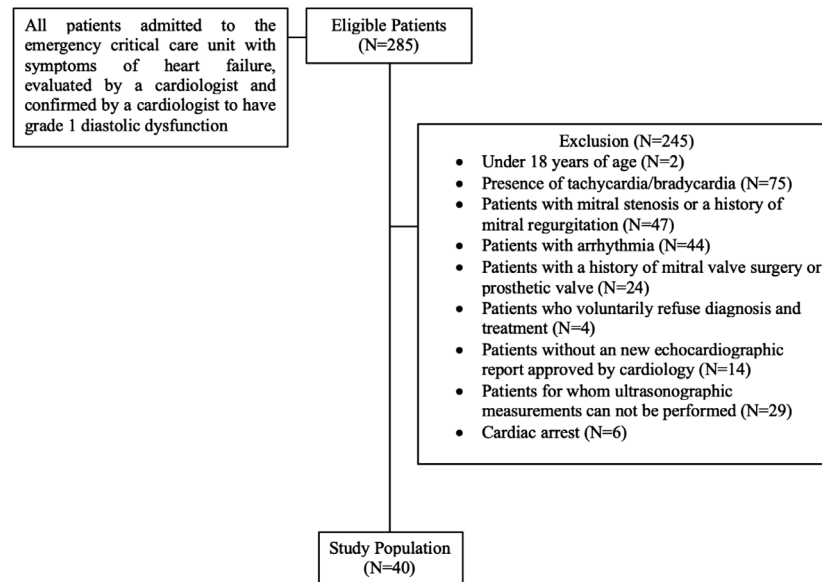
All patients admitted to the emergency critical care unit with symptoms of heart failure, evaluated by a cardiologist and confirmed by a cardiologist to have grade 1 diastolic dysfunction

Eligible Patients
(N=285)

Exclusion (N=245)
- Under 18 years of age (N=2)
- Presence of tachycardia/bradycardia (N=75)
- Patients with mitral stenosis or a history of mitral regurgitation (N=47)
- Patients with arrhythmia (N=44)
- Patients with a history of mitral valve surgery or prosthetic valve (N=24)
- Patients who voluntarily refuse diagnosis and treatment (N=4)
- Patients without an new echocardiographic report approved by cardiology (N=14)
- Patients for whom ultrasonographic measurements can not be performed (N=29)
- Cardiac arrest (N=6)

Study Population
(N=40)